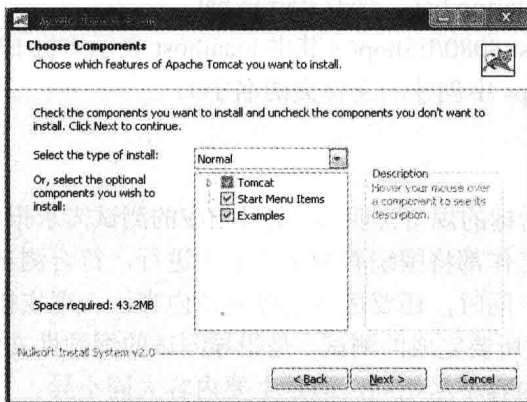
Apache Tomcat Setup

Choose Components

Choose which features of Apache Tomcat you want to install.

Check the components you want to install and uncheck the components you don't want to install. Click Next to continue.

Select the type of install:

Normal

Or, select the optional components you wish to install:

Tomcat

Start Menu Items

Examples

Description

Hover your mouse over a component to see its description.

Space required: 43.2MB

Nullsoft Install System v2.0

< Back

Next >

Cancel